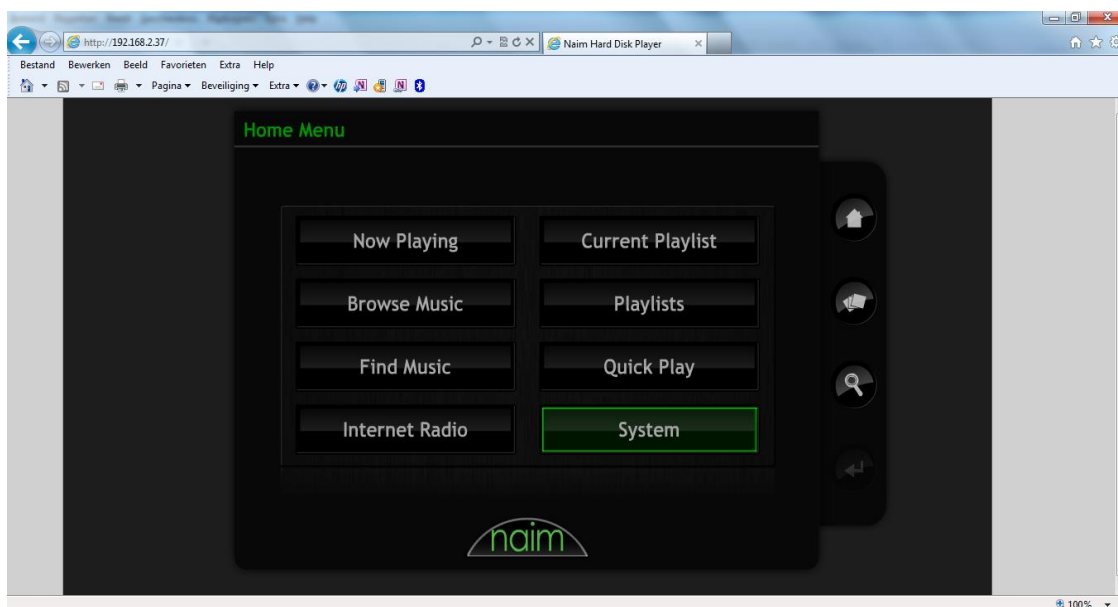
http://192.168.2.37/
Naim Hard Disk Player
Bestand Bewerken Beeld Favorieten Extra Help
Pagina ▾ Beveiliging ▾ Extra ▾

Home Menu

Now Playing
Current Playlist
Browse Music
Playlists
Find Music
Quick Play
Internet Radio
System

naim

100%